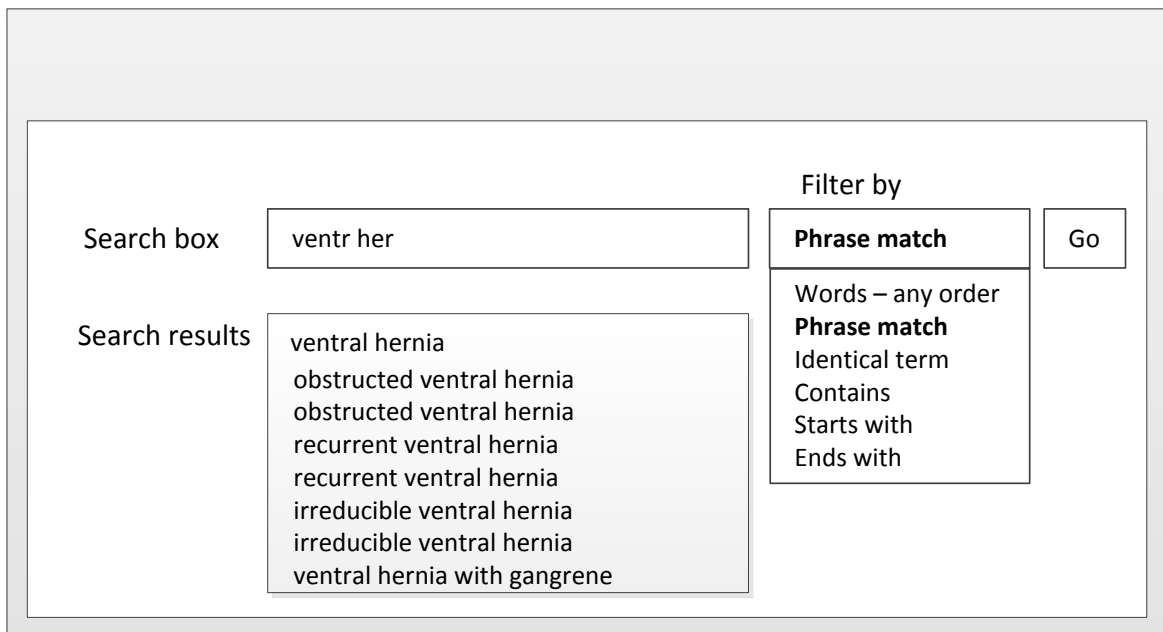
Filter by

Search box

ventr her

**Phrase match**

Go

Words – any order
**Phrase match**
Identical term
Contains
Starts with
Ends with

Search results

ventral hernia
obstructed ventral hernia
obstructed ventral hernia
recurrent ventral hernia
recurrent ventral hernia
irreducible ventral hernia
irreducible ventral hernia
ventral hernia with gangrene